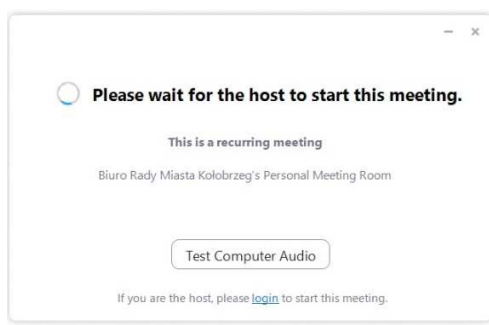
– ×

Please wait for the host to start this meeting.

This is a recurring meeting

Biuro Rady Miasta Kołobrzeg's Personal Meeting Room

Test Computer Audio

If you are the host, please login to start this meeting.